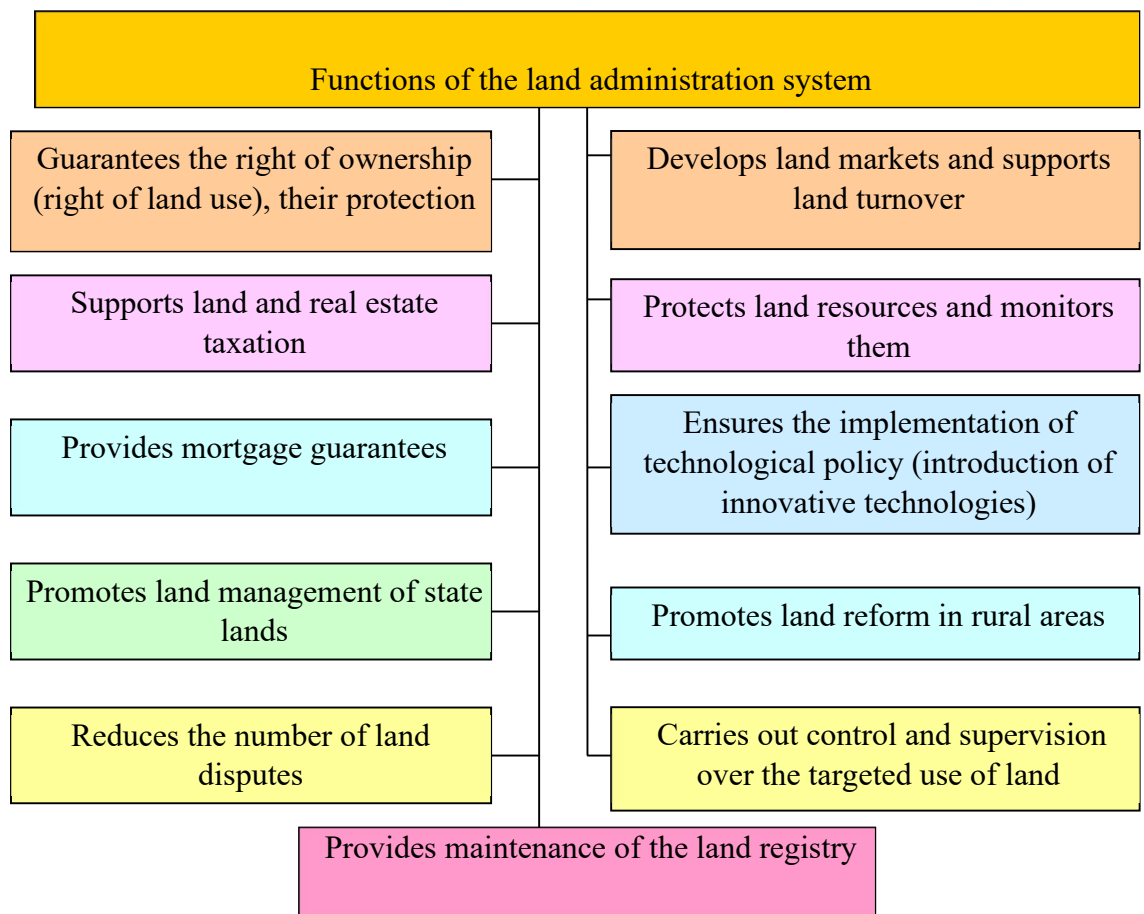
Functions of the land administration system

Guarantees the right of ownership (right of land use), their protection

Supports land and real estate taxation

Provides mortgage guarantees

Promotes land management of state lands

Reduces the number of land disputes

Develops land markets and supports land turnover

Protects land resources and monitors them

Ensures the implementation of technological policy (introduction of innovative technologies)

Promotes land reform in rural areas

Carries out control and supervision over the targeted use of land

Provides maintenance of the land registry